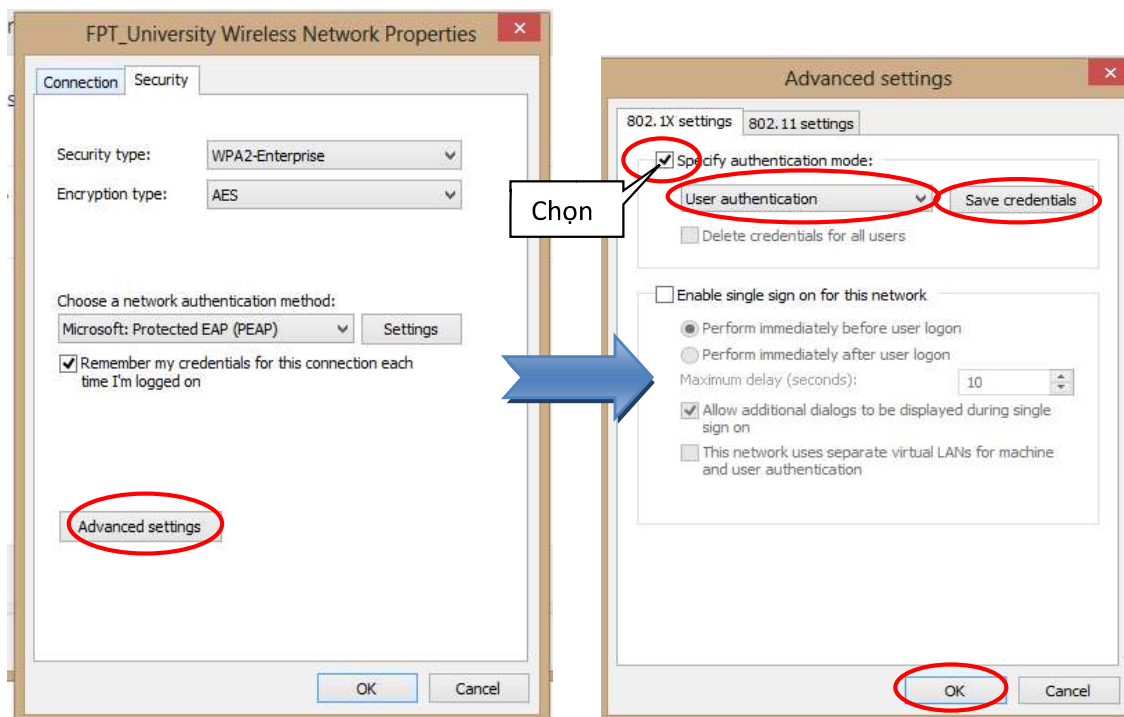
FPT_University Wireless Network Properties

Connection | Security

Security type: WPA2-Enterprise

Encryption type: AES

Choose a network authentication method:

Microsoft: Protected EAP (PEAP)

Settings

Remember my credentials for this connection each time I'm logged on

Advanced settings

OK

Cancel

Advanced settings

802.1X settings | 802.11 settings

Specify authentication mode:

Chọn

User authentication

Save credentials

Delete credentials for all users

Enable single sign on for this network

Perform immediately before user logon

Perform immediately after user logon

Maximum delay (seconds): 10

Allow additional dialogs to be displayed during single sign on

This network uses separate virtual LANs for machine and user authentication

OK

Cancel